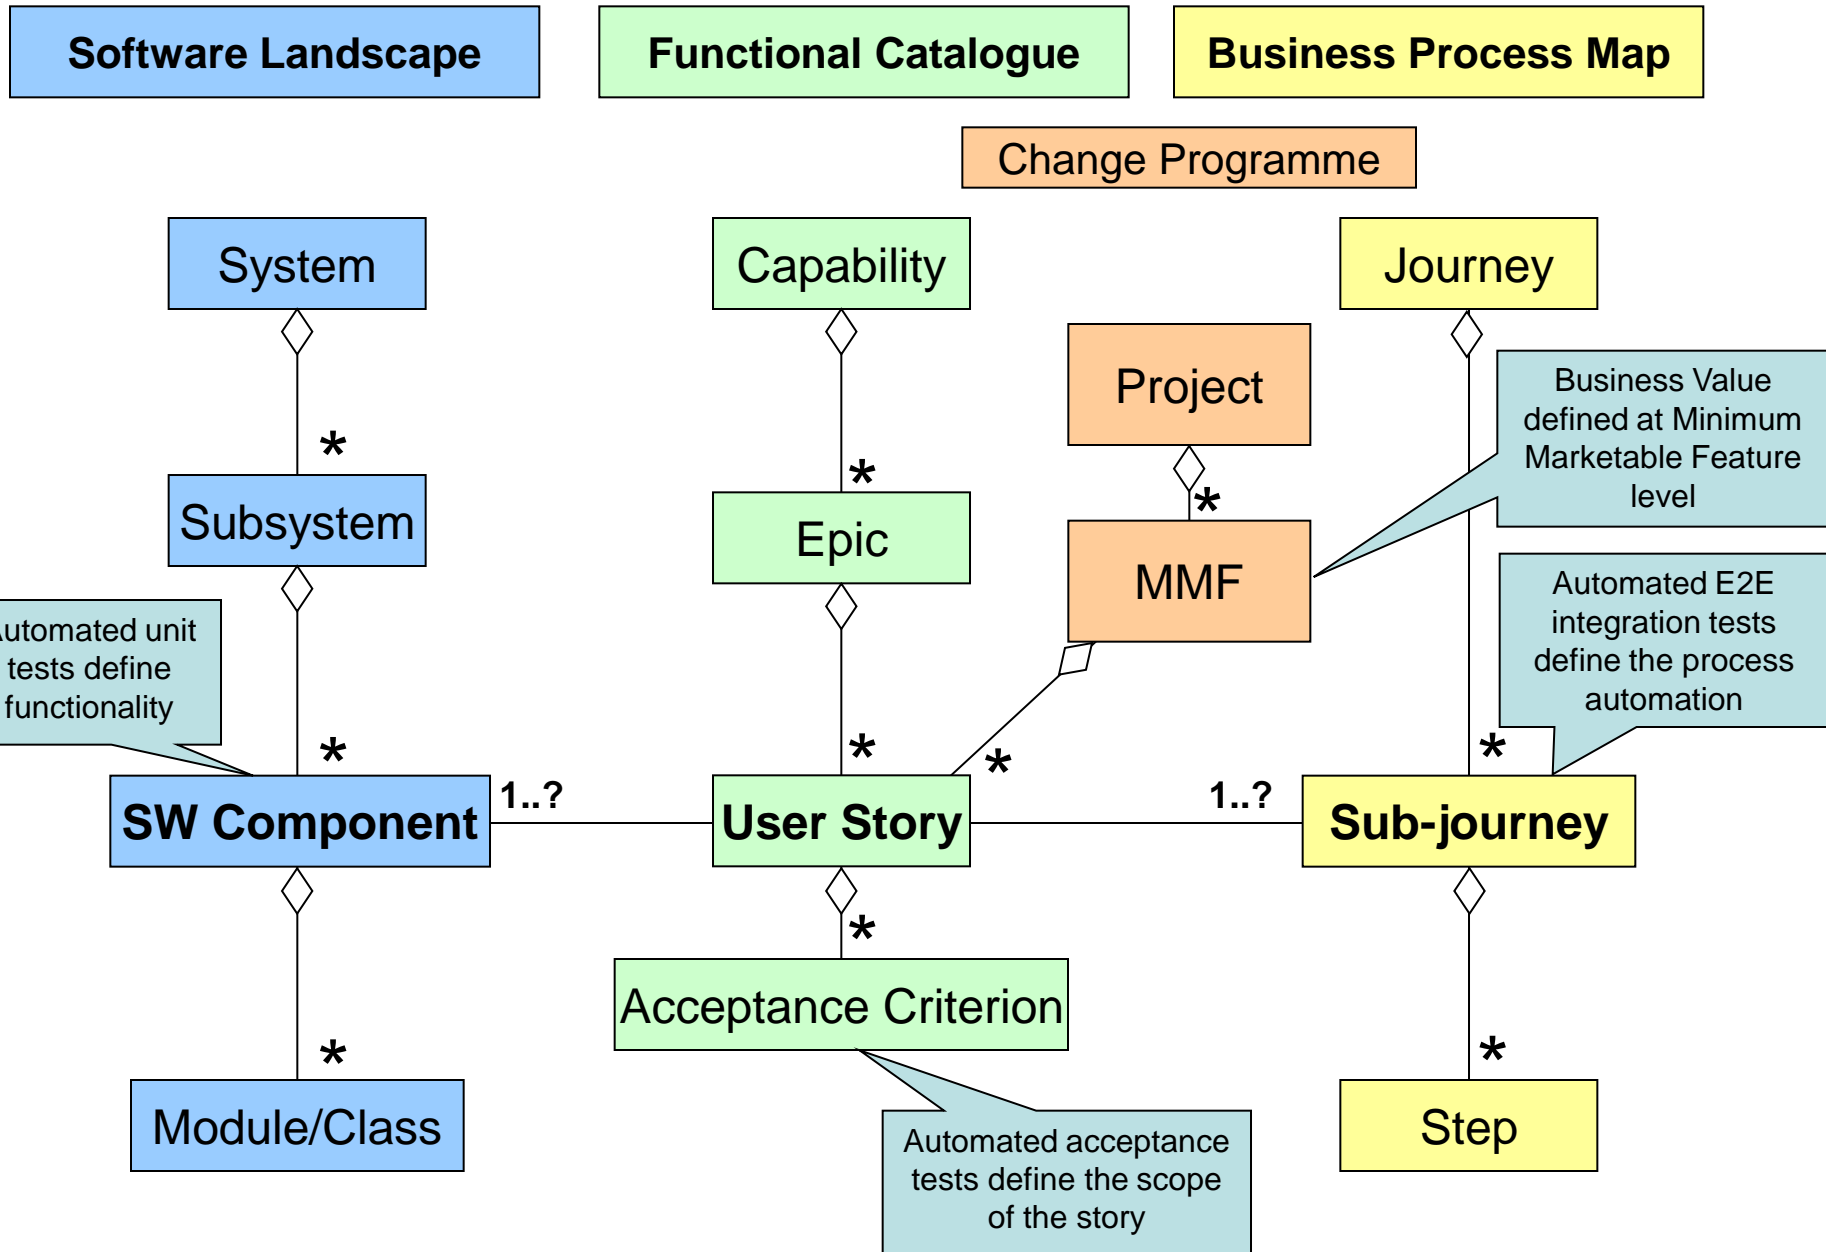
Software Landscape

Functional Catalogue

Business Process Map

Change Programme

System

Capability

Journey

Project

Business Value defined at Minimum Marketable Feature level

*

*

Subsystem

Epic

*

MMF

Automated E2E integration tests define the process automation

utomated unit tests define functionality

*

*

*

*

SW Component

1..?

User Story

1..?

Sub-journey

*

Acceptance Criterion

*

*

Module/Class

Step

Automated acceptance tests define the scope of the story